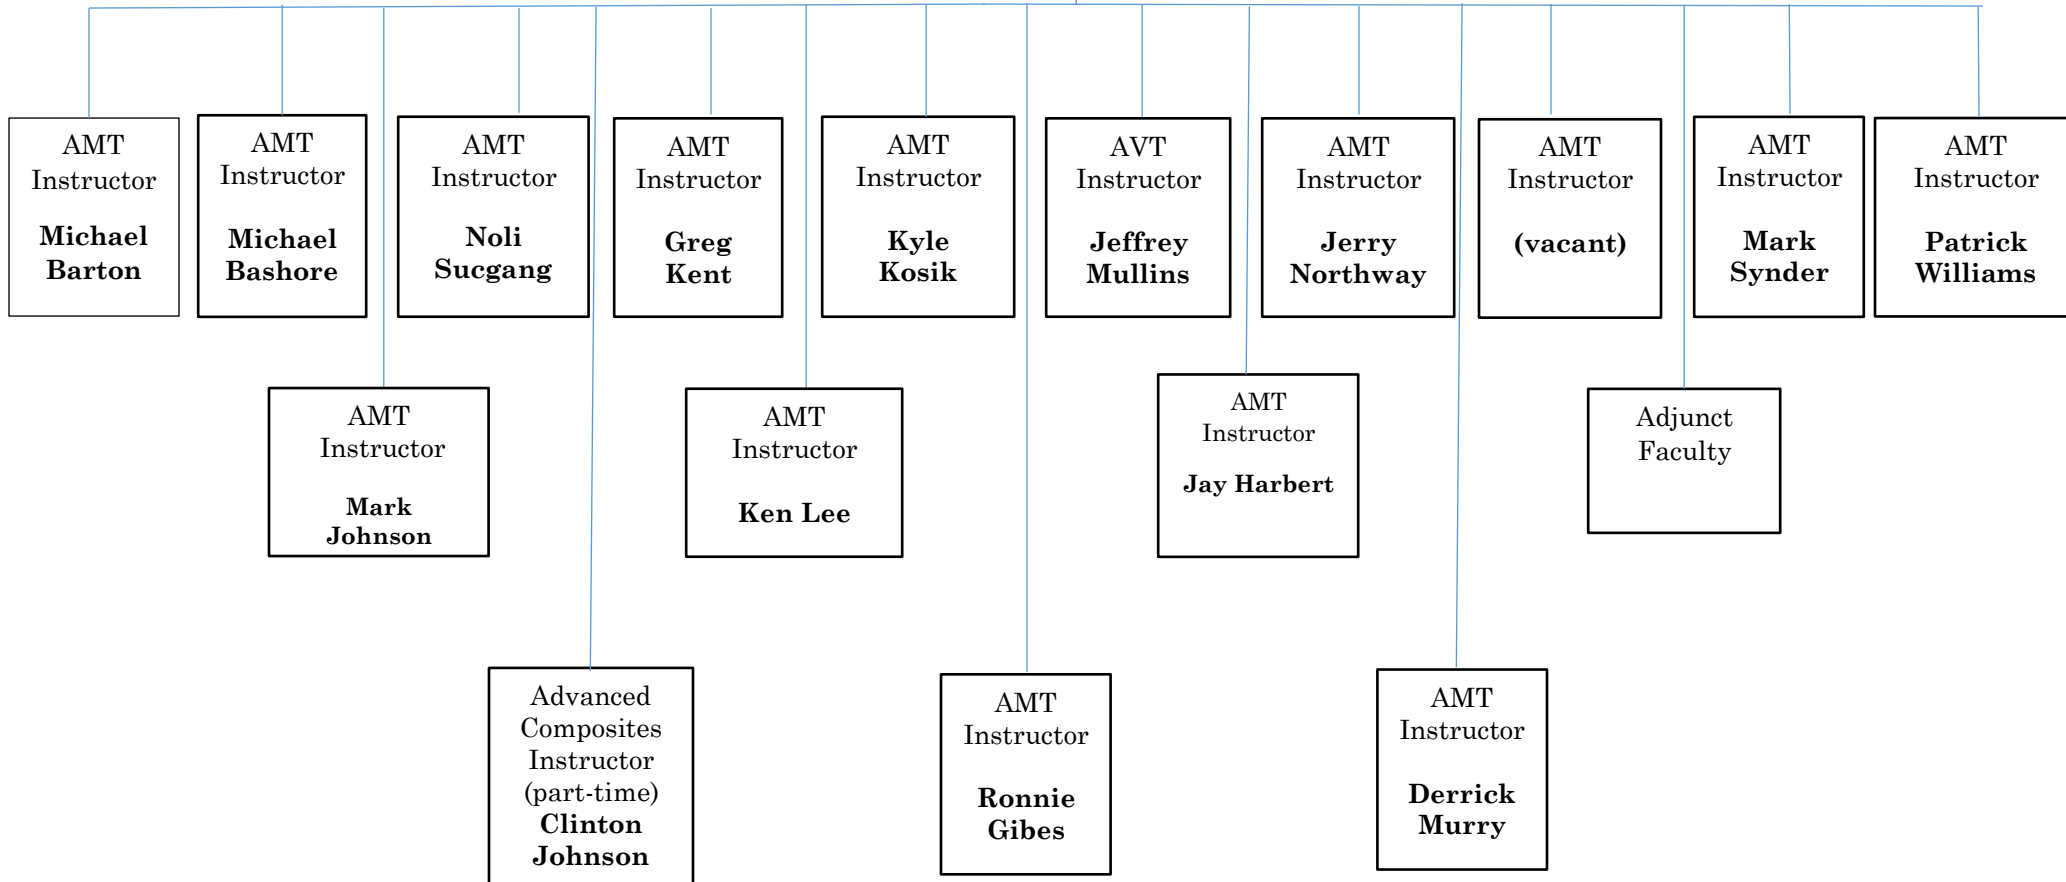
AMT Instructor
**Michael Barton**

AMT Instructor
**Michael Bashore**

AMT Instructor
**Noli Sucgang**

AMT Instructor
**Greg Kent**

AMT Instructor
**Kyle Kosik**

AVT Instructor
**Jeffrey Mullins**

AMT Instructor
**Jerry Northway**

AMT Instructor
**(vacant)**

AMT Instructor
**Mark Synder**

AMT Instructor
**Patrick Williams**

AMT Instructor
**Mark Johnson**

AMT Instructor
**Ken Lee**

AMT Instructor
**Jay Harbert**

Adjunct Faculty

Advanced Composites Instructor (part-time)
**Clinton Johnson**

AMT Instructor
**Ronnie Gibes**

AMT Instructor
**Derrick Murry**